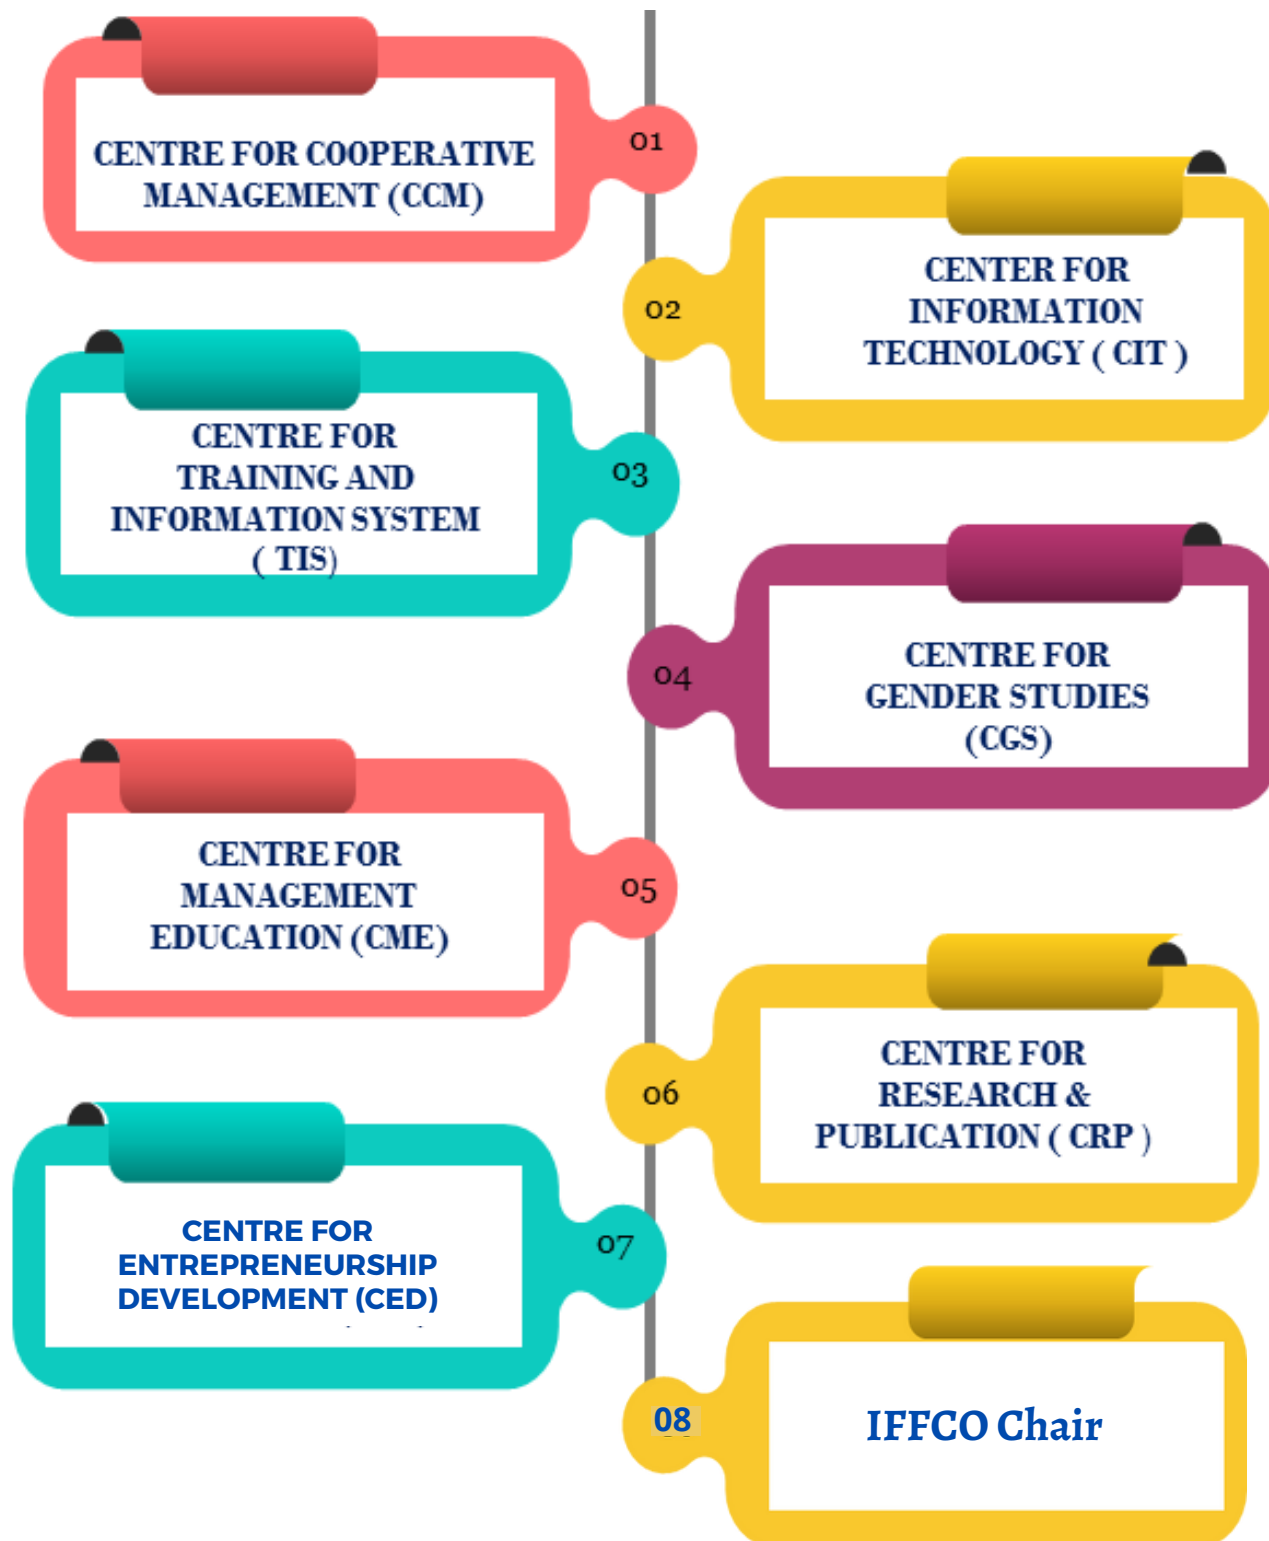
CENTRE FOR COOPERATIVE MANAGEMENT (CCM)

01

02

CENTER FOR INFORMATION TECHNOLOGY ( CIT )

CENTRE FOR TRAINING AND INFORMATION SYSTEM ( TIS)

03

04

CENTRE FOR GENDER STUDIES (CGS)

CENTRE FOR MANAGEMENT EDUCATION (CME)

05

06

CENTRE FOR RESEARCH & PUBLICATION ( CRP )

CENTRE FOR ENTREPRENEURSHIP DEVELOPMENT (CED)

07

08

IFFCO Chair